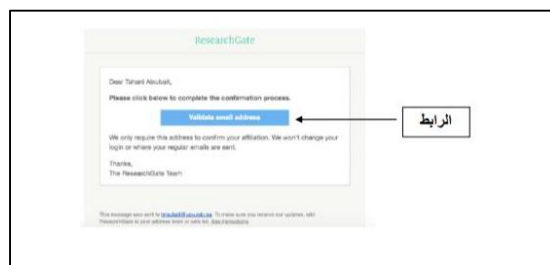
ResearchGate

Dear Tahani Abubaill,

Please click below to complete the confirmation process.

Validate email address

الرابط

We only require this address to confirm your affiliation. We won't change your login or where your regular emails are sent.

Thanks,
The ResearchGate Team

This message was sent to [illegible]. To make sure you receive our updates, add ResearchGate to your address book or safe list. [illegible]